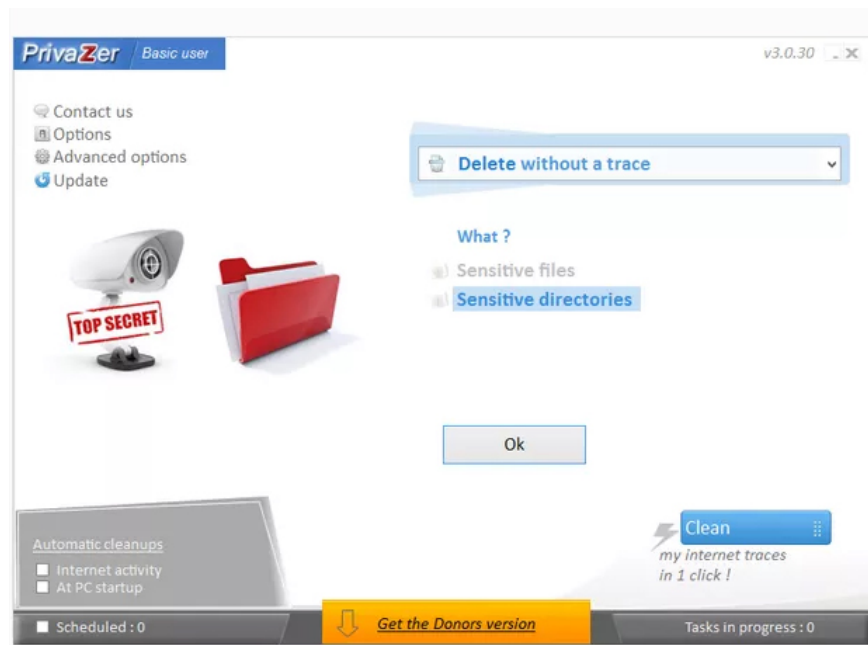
PrivaZer Basic user

v3.0.30 _ X

Contact us
Options
Advanced options
Update

TOP SECRET

Delete without a trace

What ?

Sensitive files
Sensitive directories

Ok

Automatic cleanups
Internet activity
At PC startup

Clean
my internet traces
in 1 click !

Scheduled : 0

Get the Donors version

Tasks in progress : 0